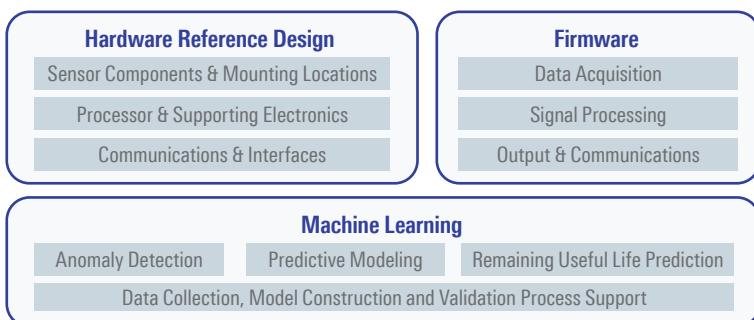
Hardware Reference Design
Sensor Components & Mounting Locations
Processor & Supporting Electronics
Communications & Interfaces

Firmware
Data Acquisition
Signal Processing
Output & Communications

Machine Learning
Anomaly Detection
Predictive Modeling
Remaining Useful Life Prediction
Data Collection, Model Construction and Validation Process Support